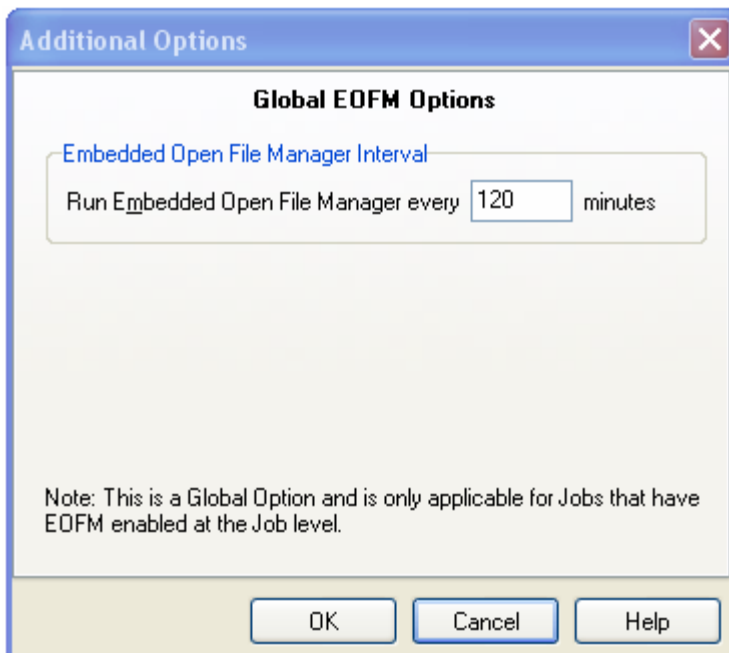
Additional Options

Global EOFM Options

Embedded Open File Manager Interval

Run Embedded Open File Manager every 120 minutes

Note: This is a Global Option and is only applicable for Jobs that have EOFM enabled at the Job level.

OK Cancel Help